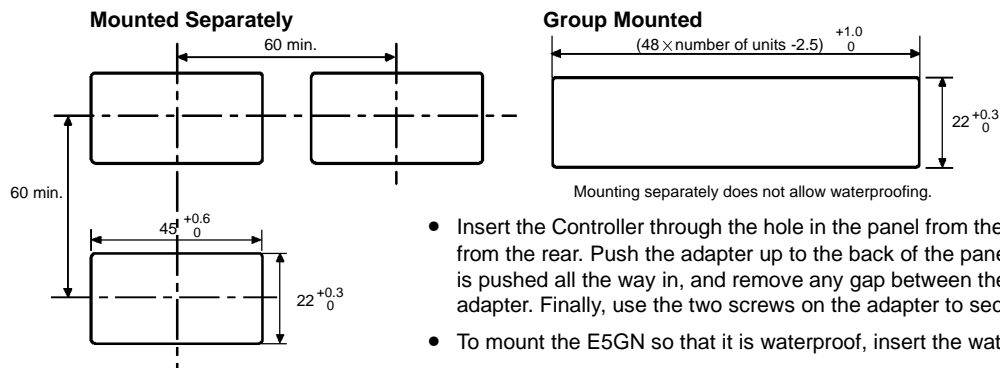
Mounted Separately

60 min.

60 min.

$45^{+0.6}_{0}$

$22^{+0.3}_{0}$

Group Mounted

$(48 \times \text{number of units } -2.5)^{+1.0}_{0}$

$22^{+0.3}_{0}$

Mounting separately does not allow waterproofing.

• Insert the Controller through the hole in the panel from the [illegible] from the rear. Push the adapter up to the back of the pane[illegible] is pushed all the way in, and remove any gap between the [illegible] adapter. Finally, use the two screws on the adapter to sec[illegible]

• To mount the E5GN so that it is waterproof, insert the wat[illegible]